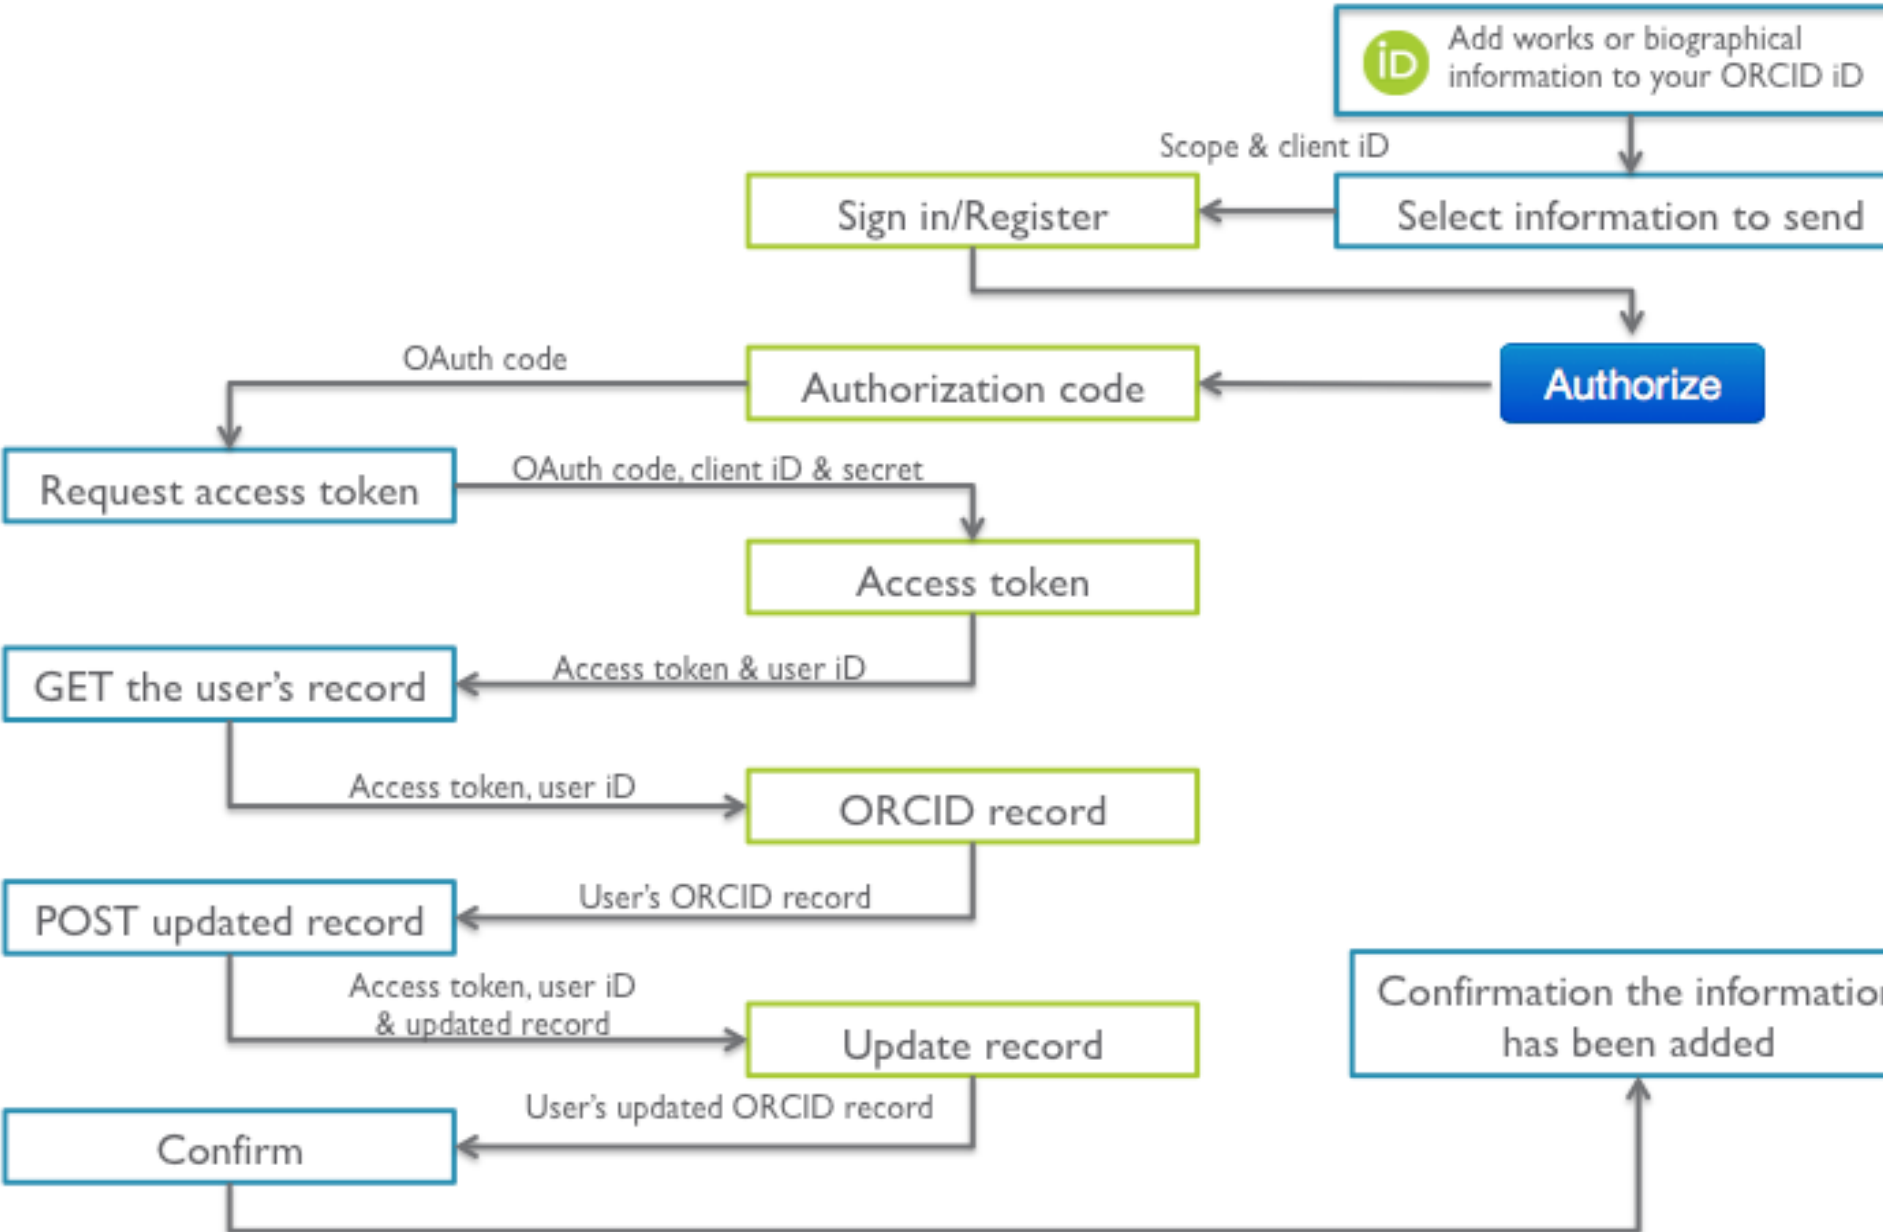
iD Add works or biographical information to your ORCID iD

Scope & client iD

Sign in/Register

Select information to send

OAuth code

Authorization code

Authorize

Request access token

OAuth code, client iD & secret

Access token

GET the user's record

Access token & user iD

Access token, user iD

ORCID record

POST updated record

User's ORCID record

Access token, user iD & updated record

Update record

Confirmation the informatio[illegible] has been added

User's updated ORCID record

Confirm